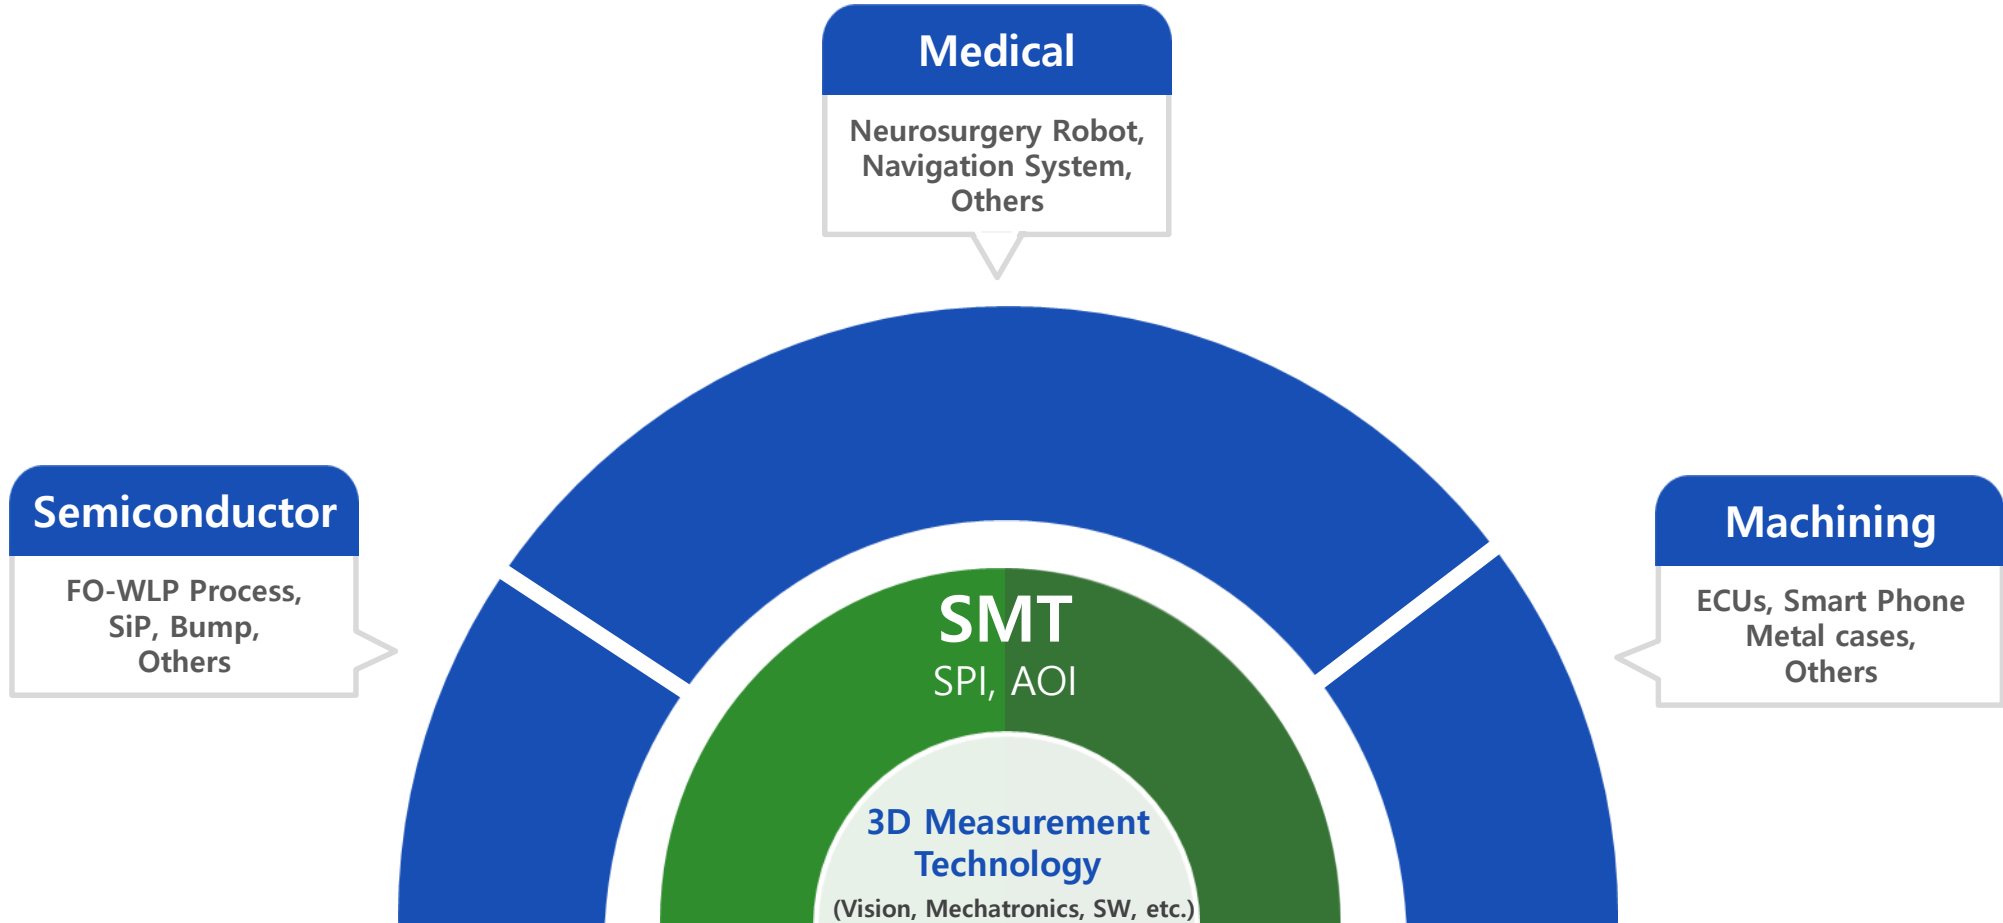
Medical

Neurosurgery Robot, Navigation System, Others

Semiconductor

FO-WLP Process, SiP, Bump, Others

Machining

ECUs, Smart Phone Metal cases, Others

SMT

SPI, AOI

3D Measurement Technology

(Vision, Mechatronics, SW, etc.)